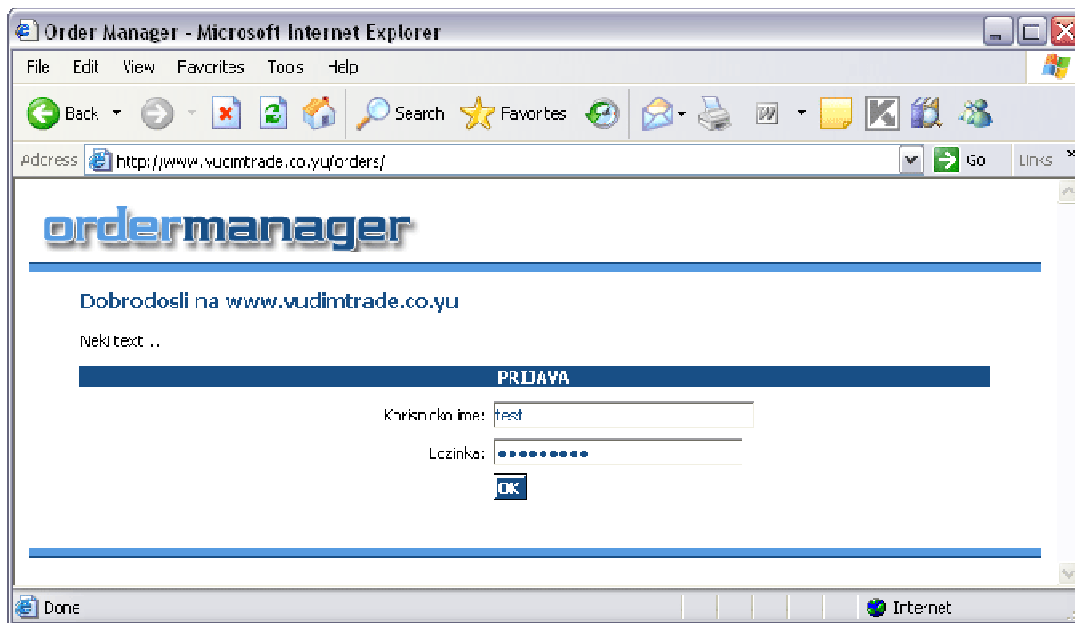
Order Manager - Microsoft Internet Explorer

File Edit View Favorites Tools Help

Back Search Favorites

Address http://www.vudimtrade.co.yu/orders/ Go Links

ordermanager

Dobrodosli na www.vudimtrade.co.yu

Neki text ..

PRIJAVA

Korisnicko ime: test

Lozinka: ••••••••••

OK

Done Internet